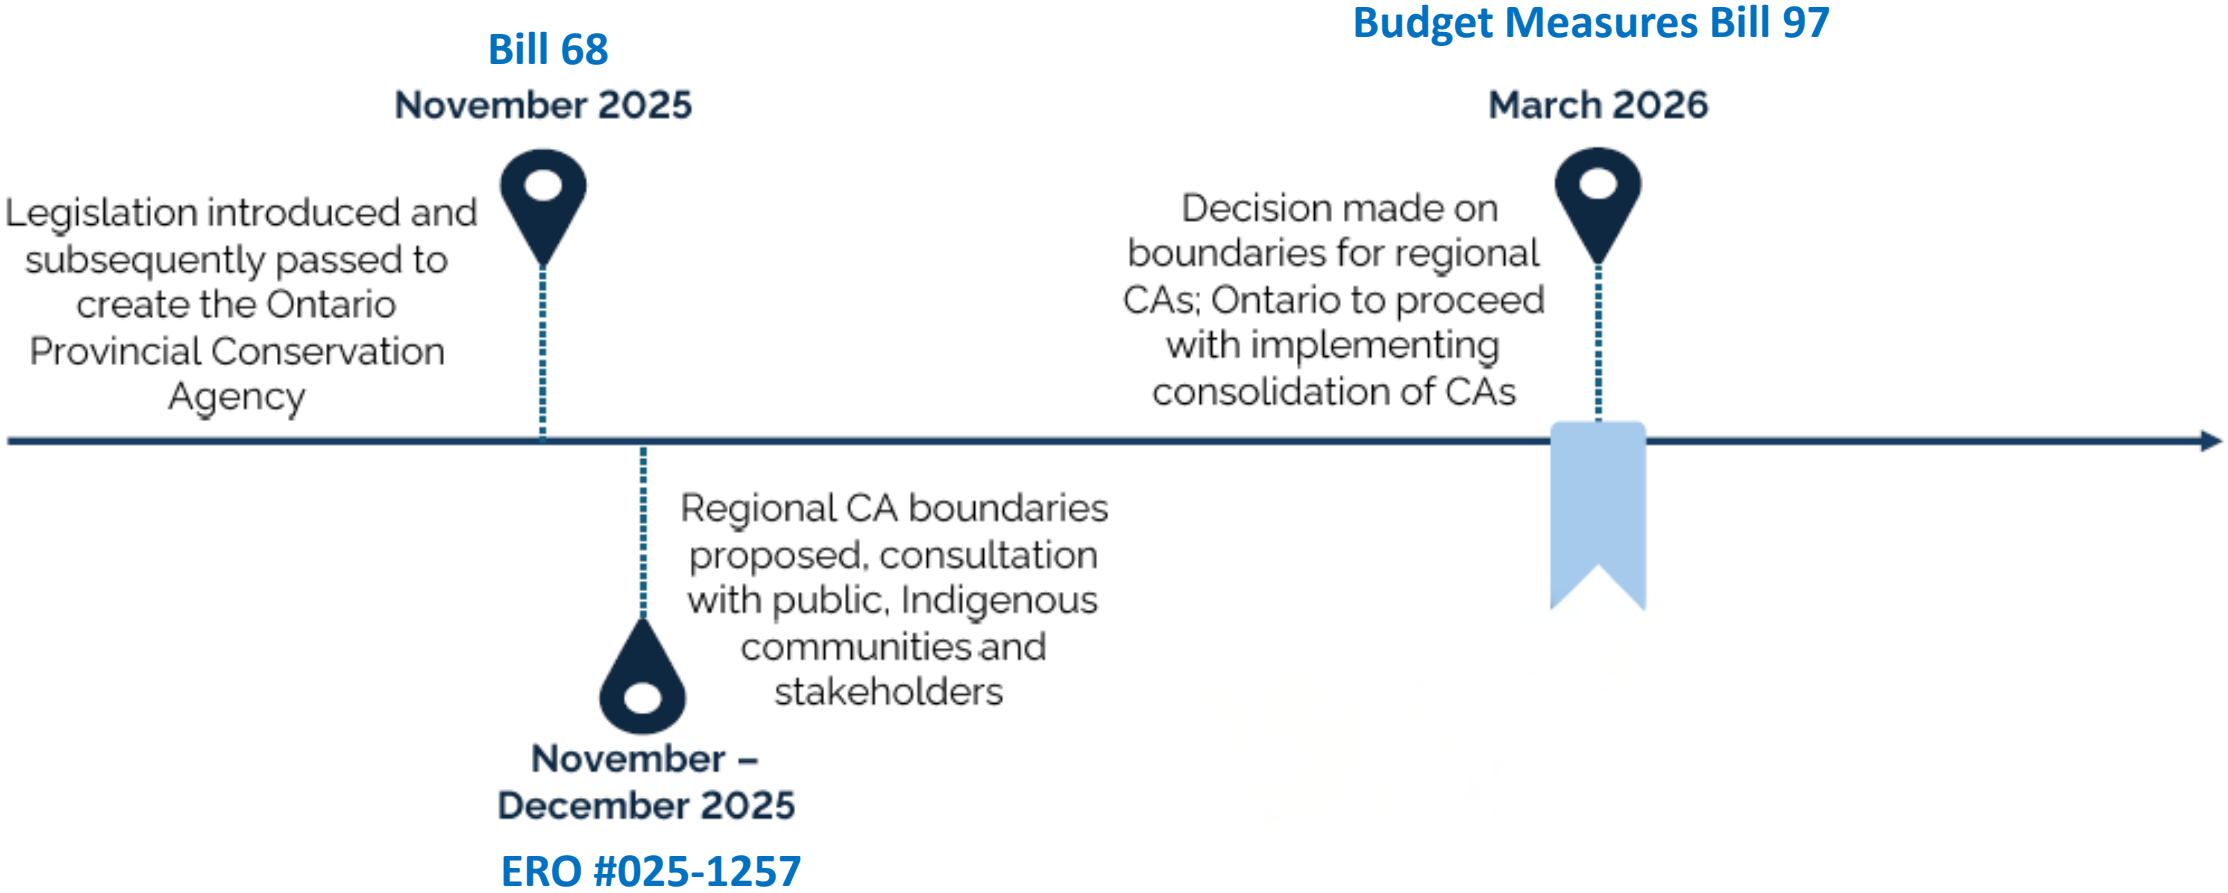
Bill 68

November 2025

Legislation introduced and subsequently passed to create the Ontario Provincial Conservation Agency

Budget Measures Bill 97

March 2026

Decision made on boundaries for regional CAs; Ontario to proceed with implementing consolidation of CAs

Regional CA boundaries proposed, consultation with public, Indigenous communities and stakeholders

November – December 2025

ERO #025-1257